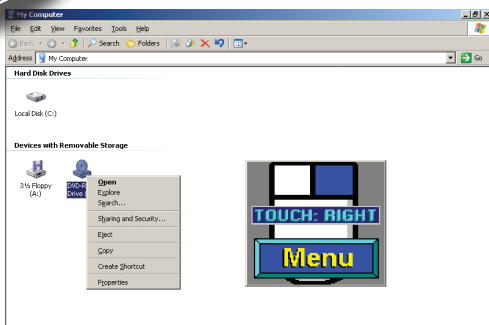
My Computer

File Edit View Favorites Tools Help

Back Search Folders

Address My Computer Go

Hard Disk Drives

Local Disk (C:)

Devices with Removable Storage

3½ Floppy (A:)

DVD-R Drive

Open
Explore
Search...
Sharing and Security...
Eject
Copy
Create Shortcut
Properties

TOUCH: RIGHT

Menu